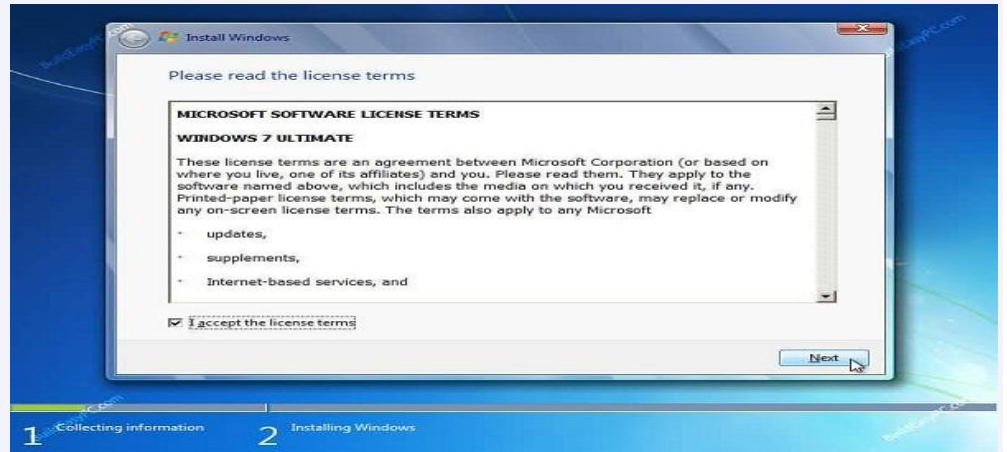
Install Windows

Please read the license terms

MICROSOFT SOFTWARE LICENSE TERMS

WINDOWS 7 ULTIMATE

These license terms are an agreement between Microsoft Corporation (or based on where you live, one of its affiliates) and you. Please read them. They apply to the software named above, which includes the media on which you received it, if any. Printed-paper license terms, which may come with the software, may replace or modify any on-screen license terms. The terms also apply to any Microsoft

· updates,

· supplements,

· Internet-based services, and

I accept the license terms

Next

1 Collecting information

2 Installing Windows

BuildYourPC.com